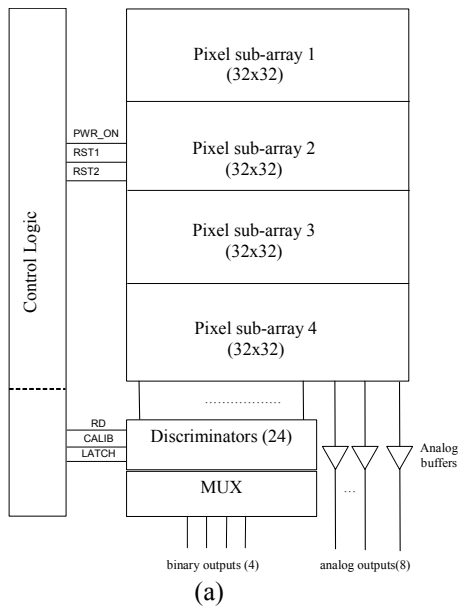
Control Logic

Pixel sub-array 1
(32x32)

PWR_ON
RST1
RST2

Pixel sub-array 2
(32x32)

Pixel sub-array 3
(32x32)

Pixel sub-array 4
(32x32)

RD
CALIB
LATCH

Discriminators (24)

MUX

...

Analog buffers

binary outputs (4)

analog outputs(8)

(a)